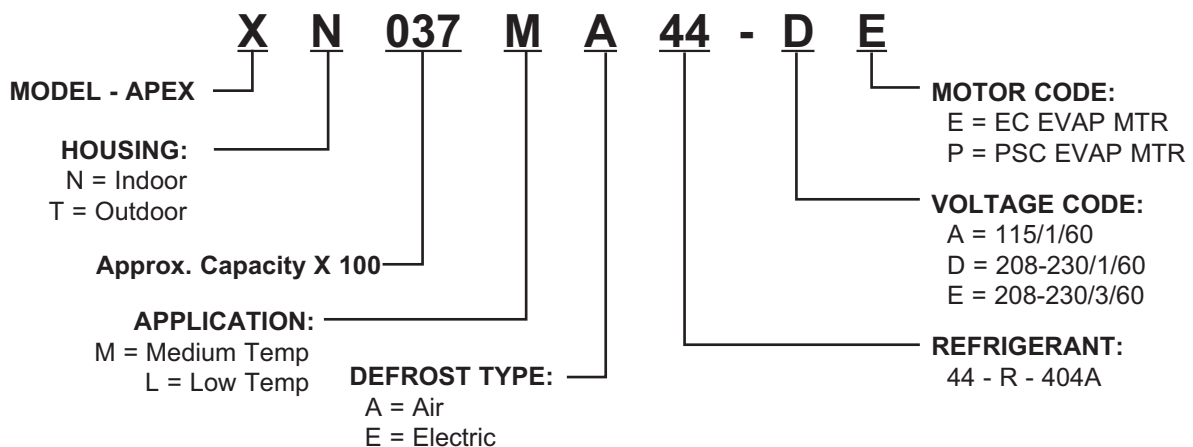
X N 037 M A 44 - D E

MODEL - APEX

HOUSING:
N = Indoor
T = Outdoor

Approx. Capacity X 100

APPLICATION:
M = Medium Temp
L = Low Temp

DEFROST TYPE:
A = Air
E = Electric

MOTOR CODE:
E = EC EVAP MTR
P = PSC EVAP MTR

VOLTAGE CODE:
A = 115/1/60
D = 208-230/1/60
E = 208-230/3/60

REFRIGERANT:
44 - R - 404A